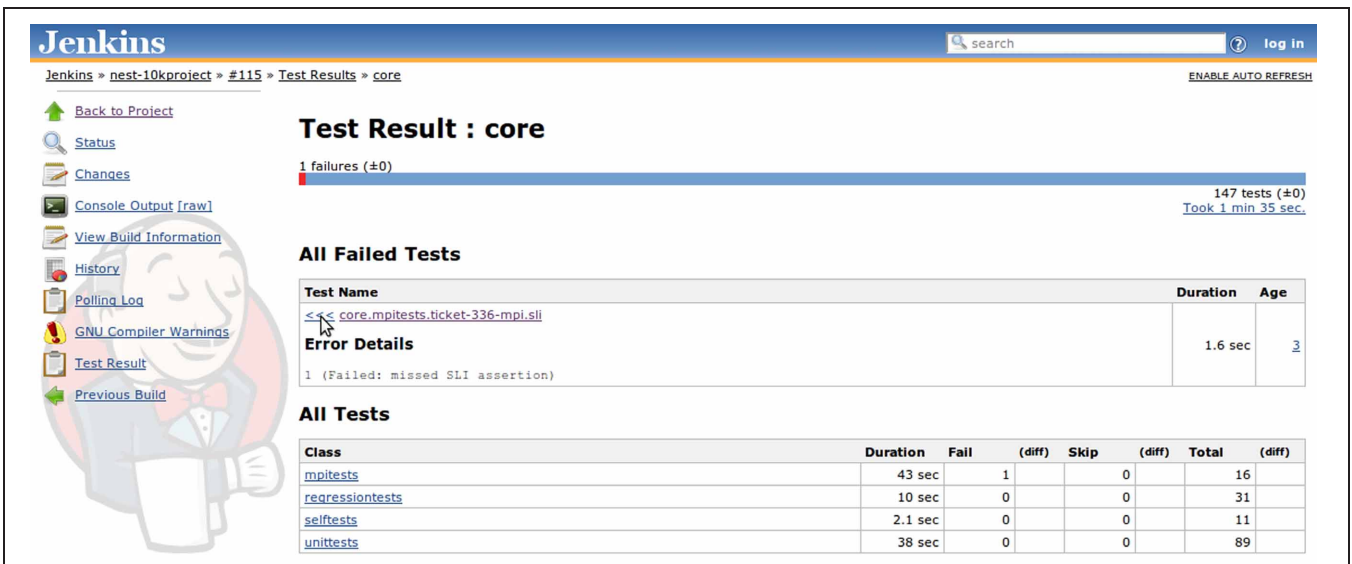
Jenkins
search
log in

Jenkins » nest-10kproject » #115 » Test Results » core
ENABLE AUTO REFRESH

Back to Project
Status
Changes
Console Output [raw]
View Build Information
History
Polling Log
GNU Compiler Warnings
Test Result
Previous Build

Test Result : core

1 failures (±0)

147 tests (±0)
Took 1 min 35 sec.

All Failed Tests

| Test Name | Duration | Age |
|---|---|---|
| <<< core.mpitests.ticket-336-mpi.sli<br>Error Details<br>1 (Failed: missed SLI assertion) | 1.6 sec | 3 |

All Tests

| Class | Duration | Fail | (diff) | Skip | (diff) | Total | (diff) |
|---|---|---|---|---|---|---|---|
| mpitests | 43 sec | 1 | | 0 | | 16 | |
| regressiontests | 10 sec | 0 | | 0 | | 31 | |
| selftests | 2.1 sec | 0 | | 0 | | 11 | |
| unittests | 38 sec | 0 | | 0 | | 89 | |